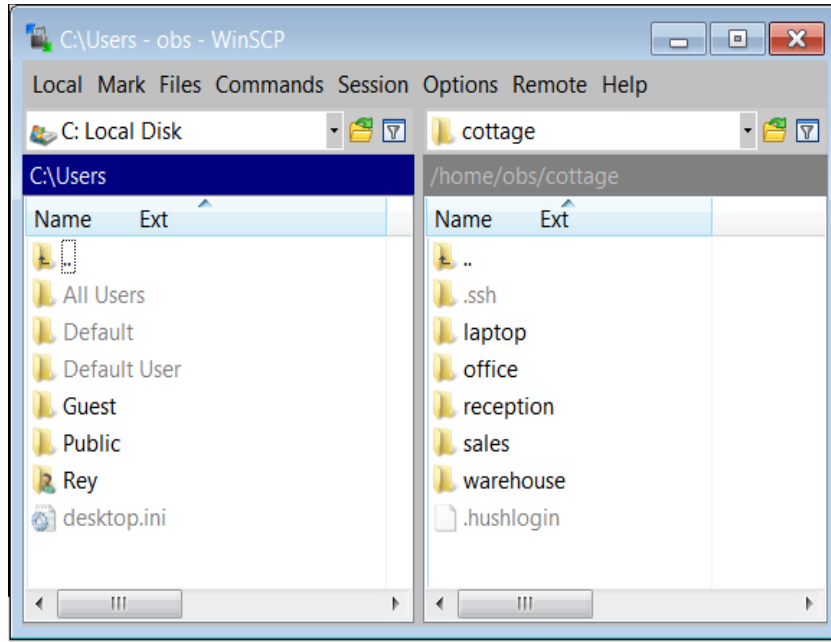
C:\Users - obs - WinSCP

Local Mark Files Commands Session Options Remote Help

C: Local Disk

cottage

C:\Users

/home/obs/cottage

| Name | Ext |
|---|---|
| .. | |
| All Users | |
| Default | |
| Default User | |
| Guest | |
| Public | |
| Rey | |
| desktop.ini | |

| Name | Ext |
|---|---|
| .. | |
| .ssh | |
| laptop | |
| office | |
| reception | |
| sales | |
| warehouse | |
| .hushlogin | |